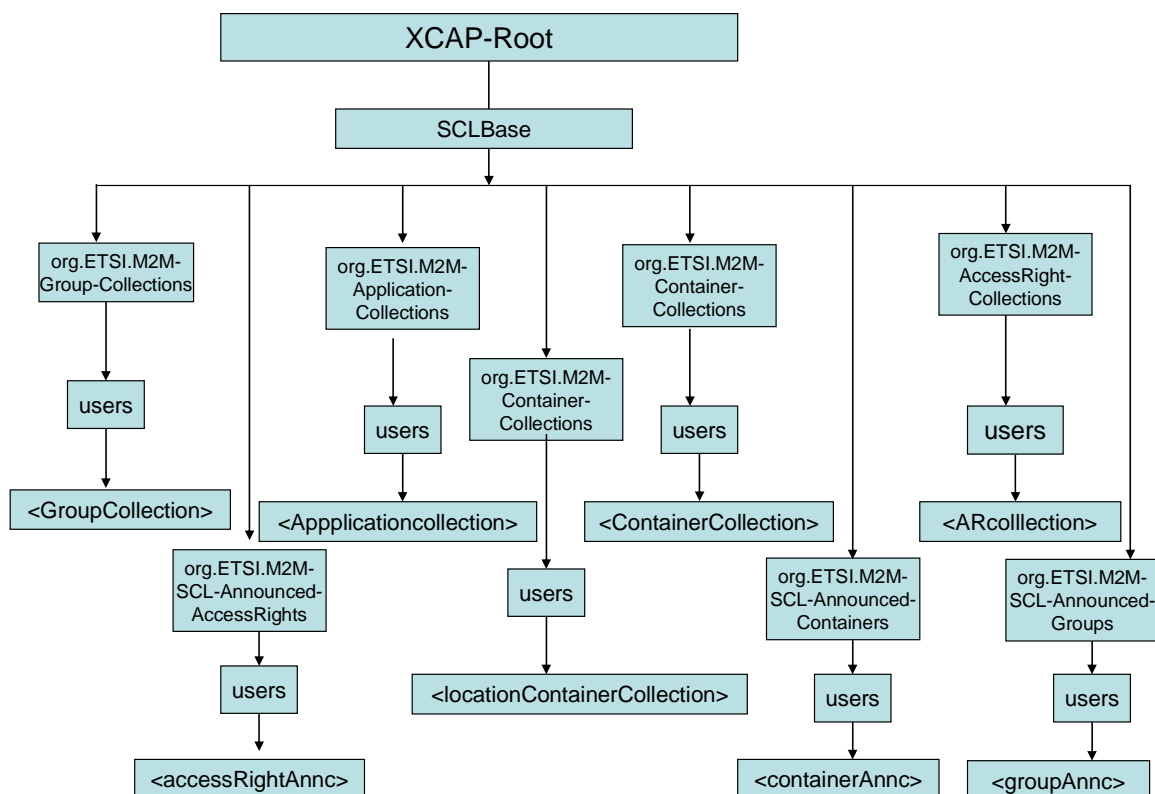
XCAP-Root

SCLBase

org.ETSI.M2M-Group-Collections

users

<GroupCollection>

org.ETSI.M2M-SCL-Announced-AccessRights

users

<accessRightAnnc>

org.ETSI.M2M-Application-Collections

users

<Appplicationcollection>

org.ETSI.M2M-Container-Collections

users

<locationContainerCollection>

org.ETSI.M2M-Container-Collections

users

<ContainerCollection>

org.ETSI.M2M-SCL-Announced-Containers

users

<containerAnnc>

org.ETSI.M2M-AccessRight-Collections

users

<ARcolllection>

org.ETSI.M2M-SCL-Announced-Groups

users

<groupAnnc>